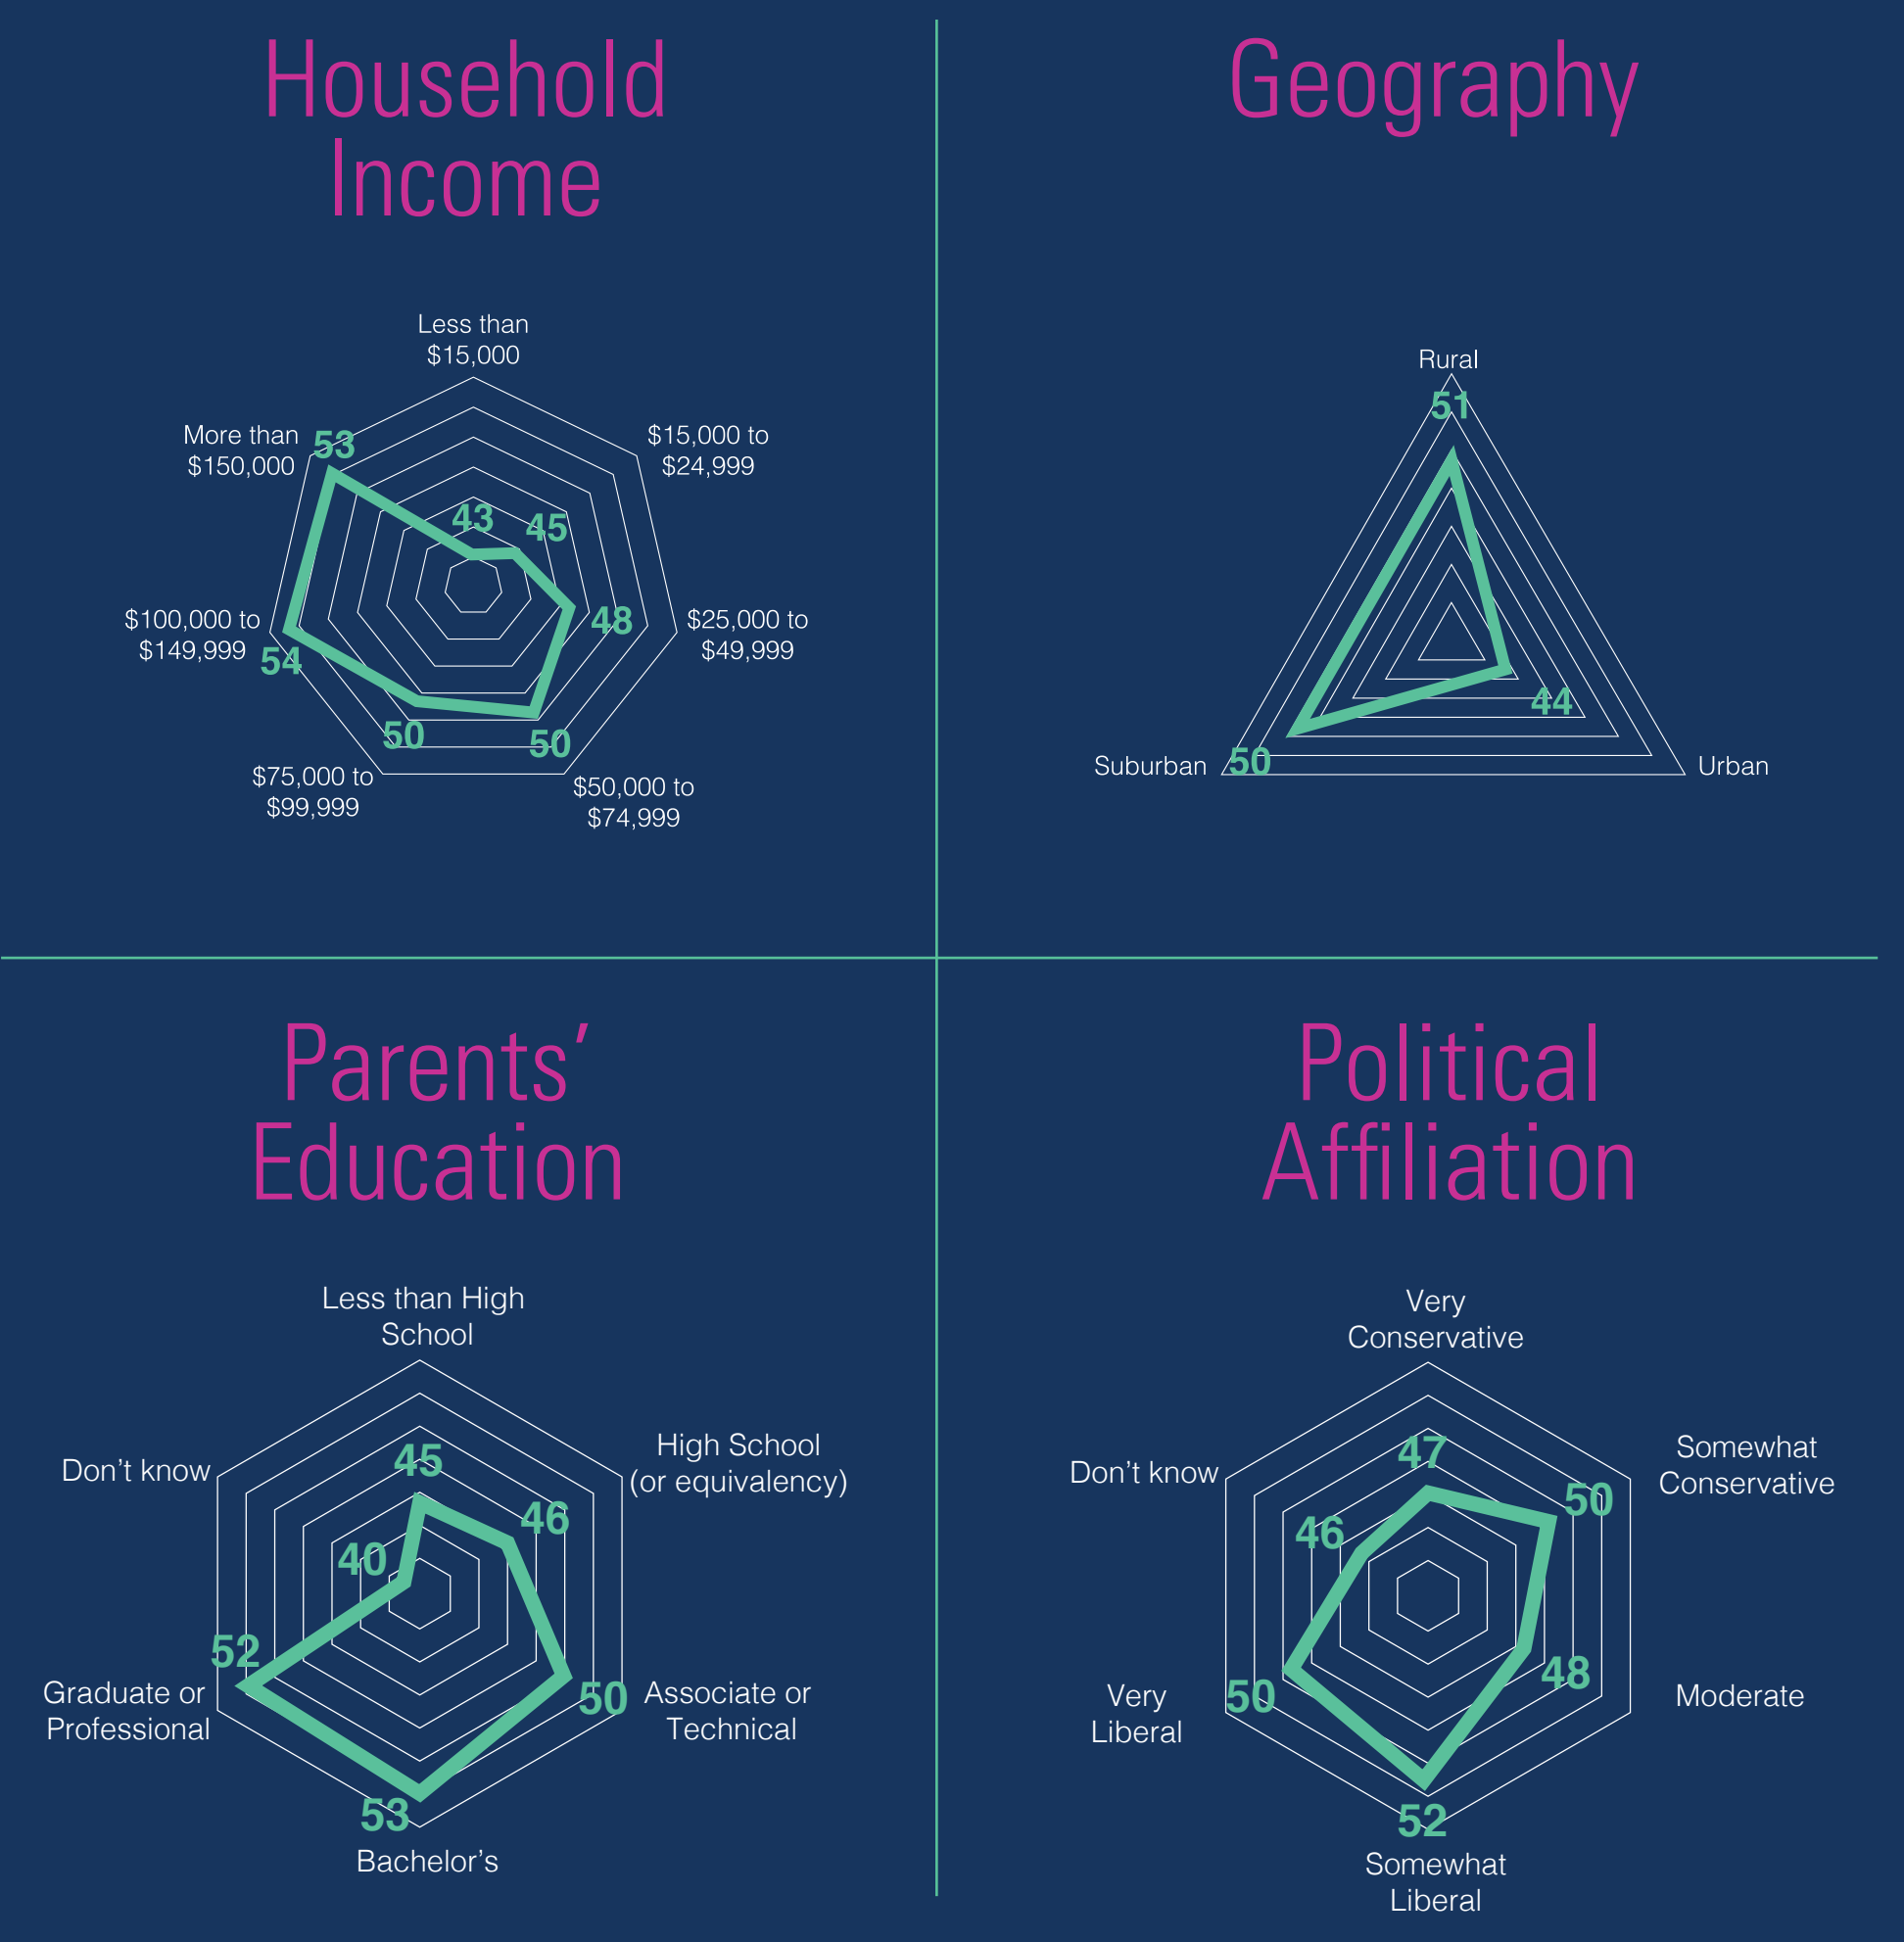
Household Income

Less than $15,000
43
$15,000 to $24,999
45
$25,000 to $49,999
48
$50,000 to $74,999
50
$75,000 to $99,999
50
$100,000 to $149,999
54
More than $150,000
53

Geography

Rural
51
Urban
44
Suburban
50

Parents' Education

Less than High School
45
High School (or equivalency)
46
Associate or Technical
50
Bachelor's
53
Graduate or Professional
52
Don't know
40

Political Affiliation

Very Conservative
47
Somewhat Conservative
50
Moderate
48
Somewhat Liberal
52
Very Liberal
50
Don't know
46